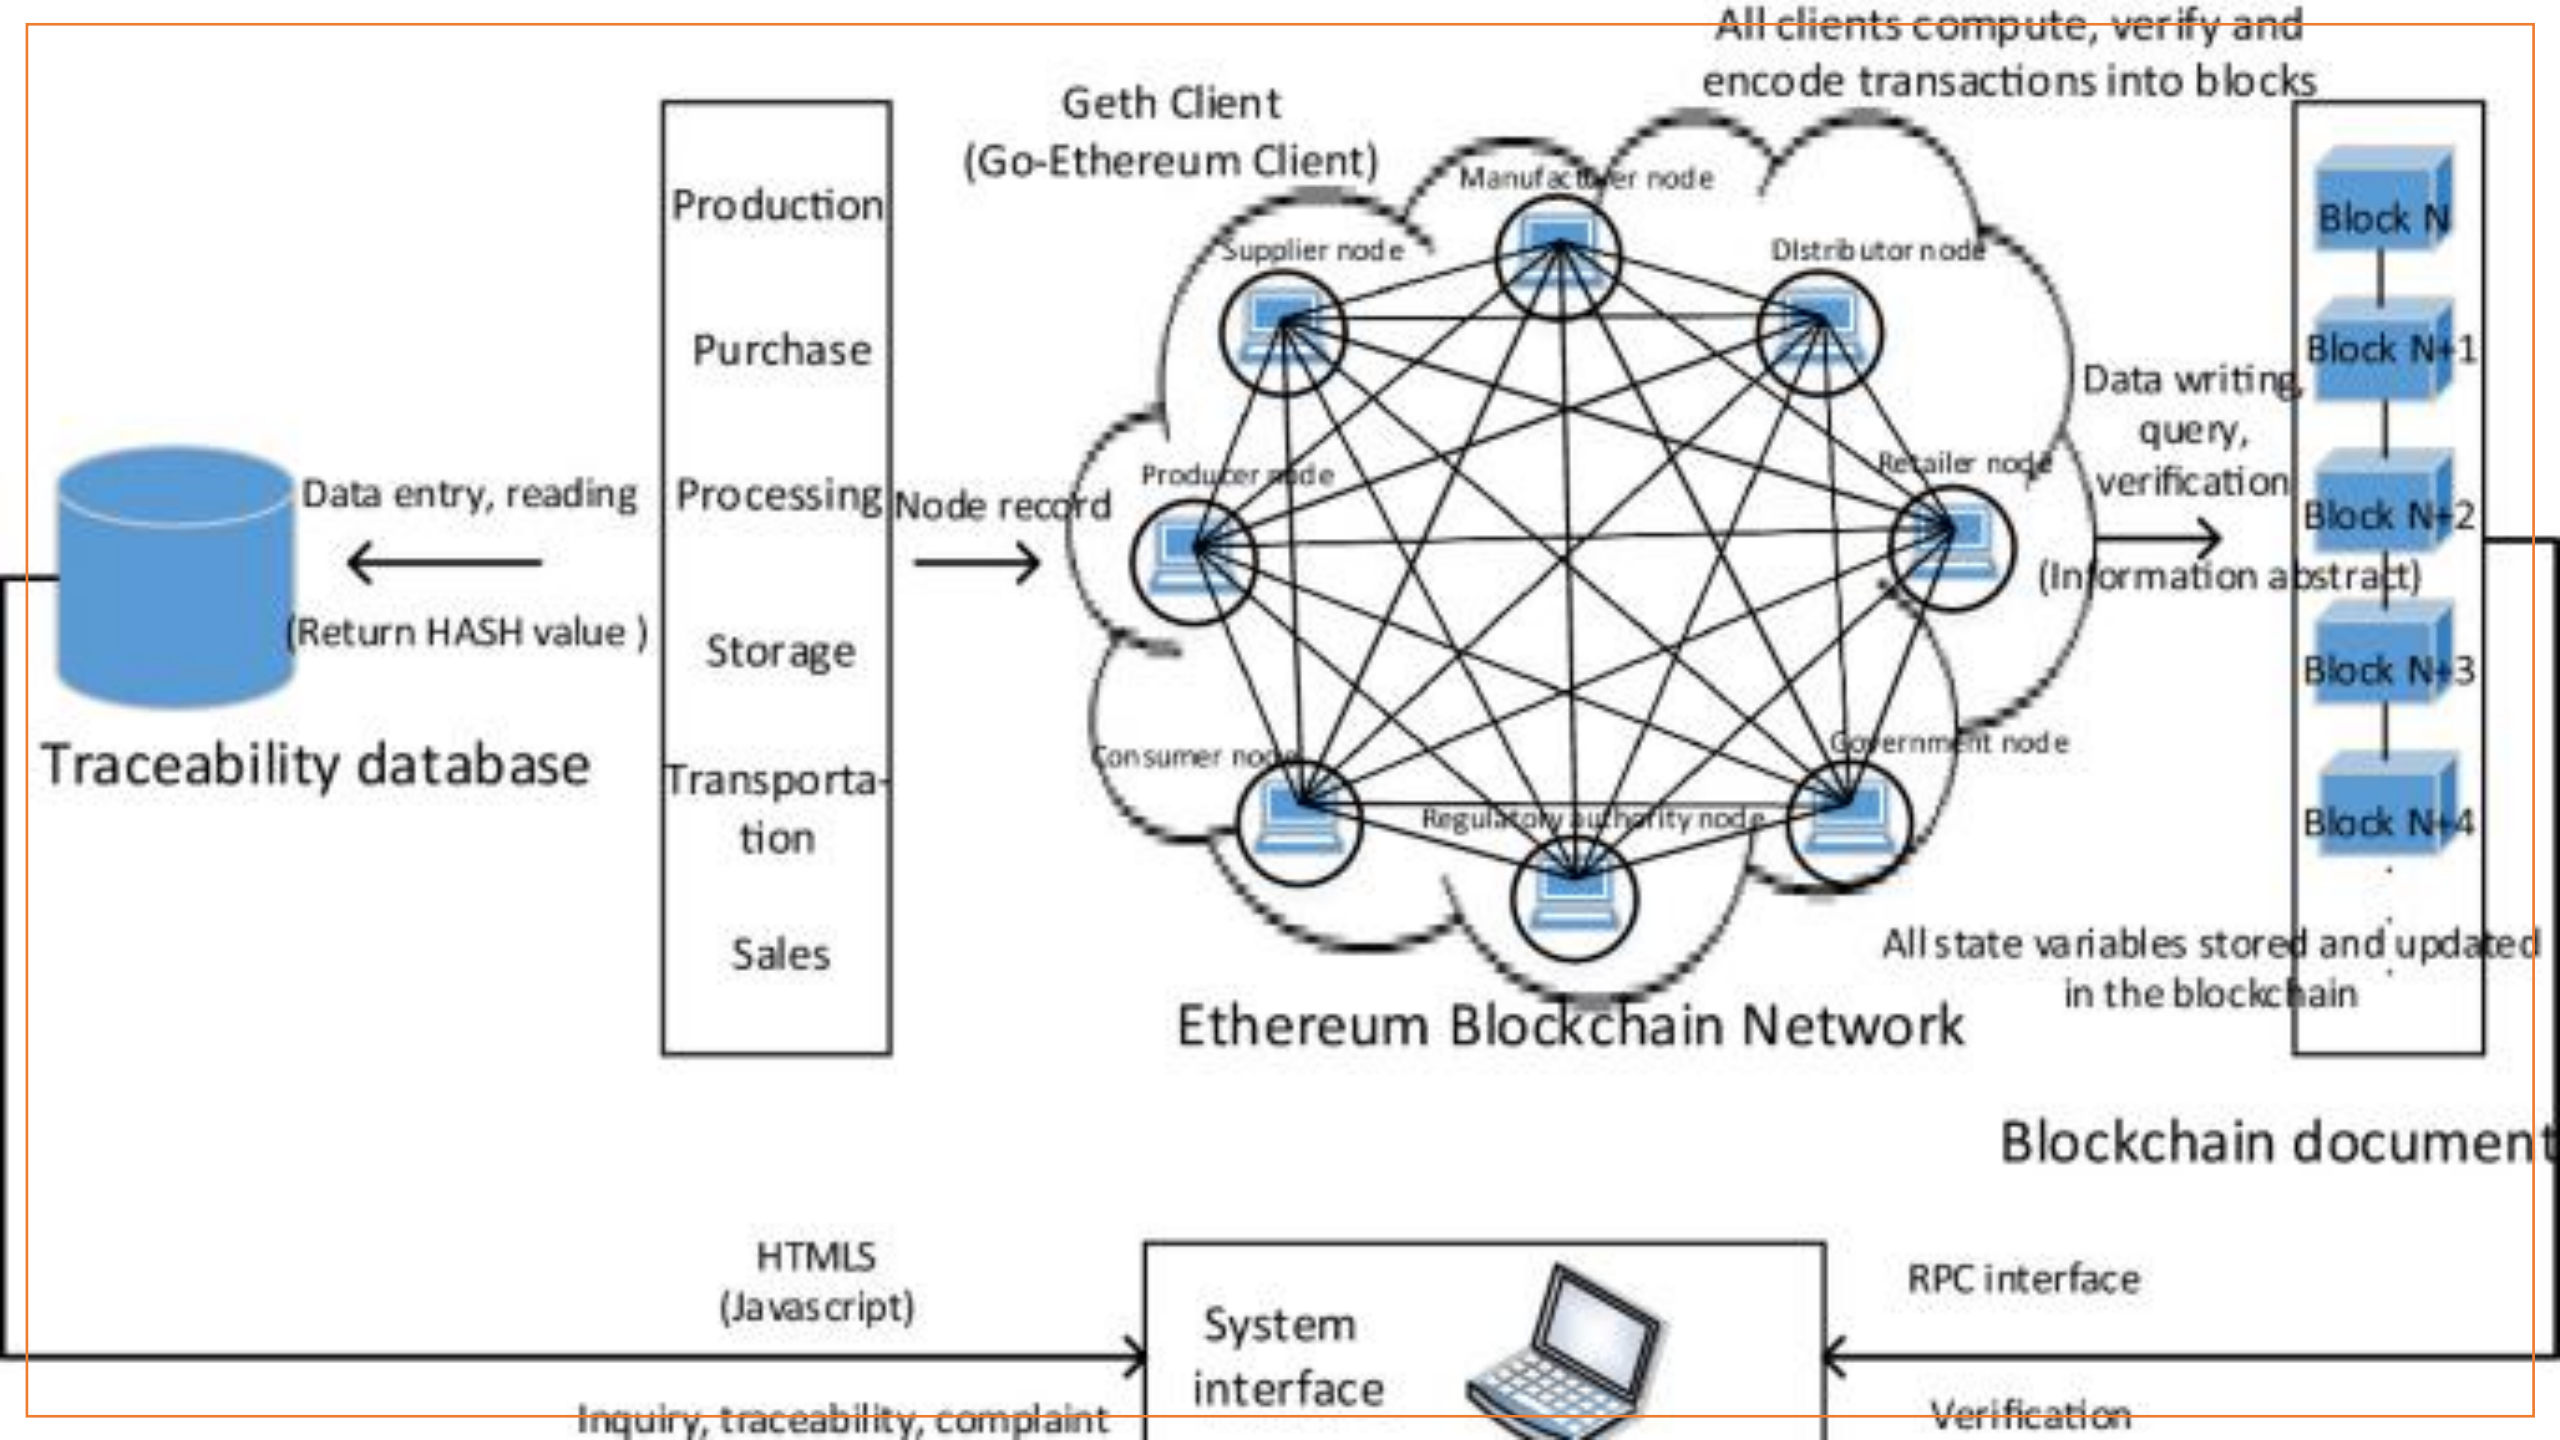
All clients compute, verify and encode transactions into blocks

Geth Client
(Go-Ethereum Client)

Production

Purchase

Processing

Storage

Transportation

Sales

Data entry, reading

(Return HASH value )

Traceability database

Node record

Manufacturer node

Supplier node

Distributor node

Producer node

Retailer node

Consumer node

Government node

Regulatory authority node

Ethereum Blockchain Network

Data writing, query, verification

(Information abstract)

Block N

Block N+1

Block N+2

Block N+3

Block N+4

All state variables stored and updated in the blockchain

Blockchain document

HTMLS
(Javascript)

System interface

RPC interface

Inquiry, traceability, complaint

Verification